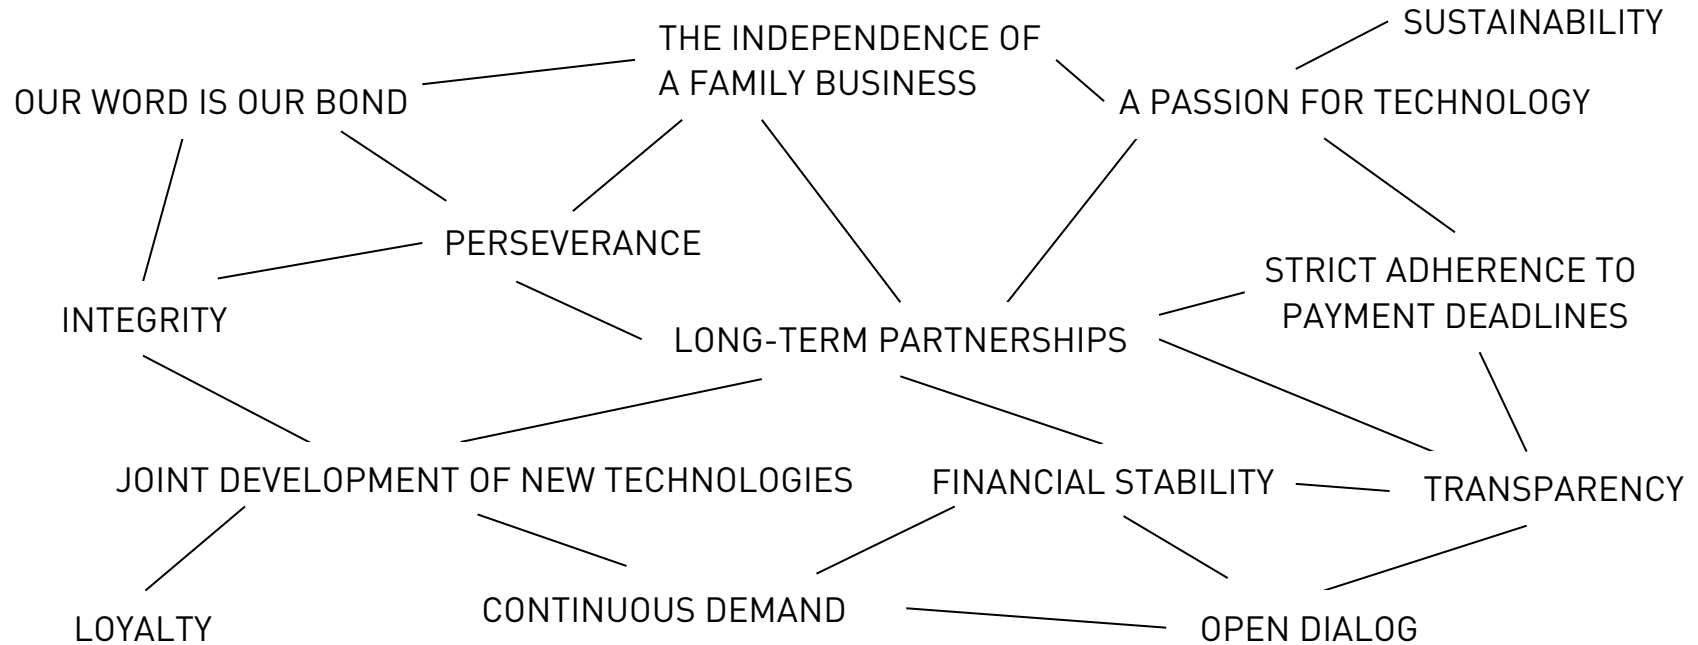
SUSTAINABILITY

THE INDEPENDENCE OF A FAMILY BUSINESS

OUR WORD IS OUR BOND

A PASSION FOR TECHNOLOGY

PERSEVERANCE

STRICT ADHERENCE TO PAYMENT DEADLINES

INTEGRITY

LONG-TERM PARTNERSHIPS

JOINT DEVELOPMENT OF NEW TECHNOLOGIES

FINANCIAL STABILITY

TRANSPARENCY

LOYALTY

CONTINUOUS DEMAND

OPEN DIALOG